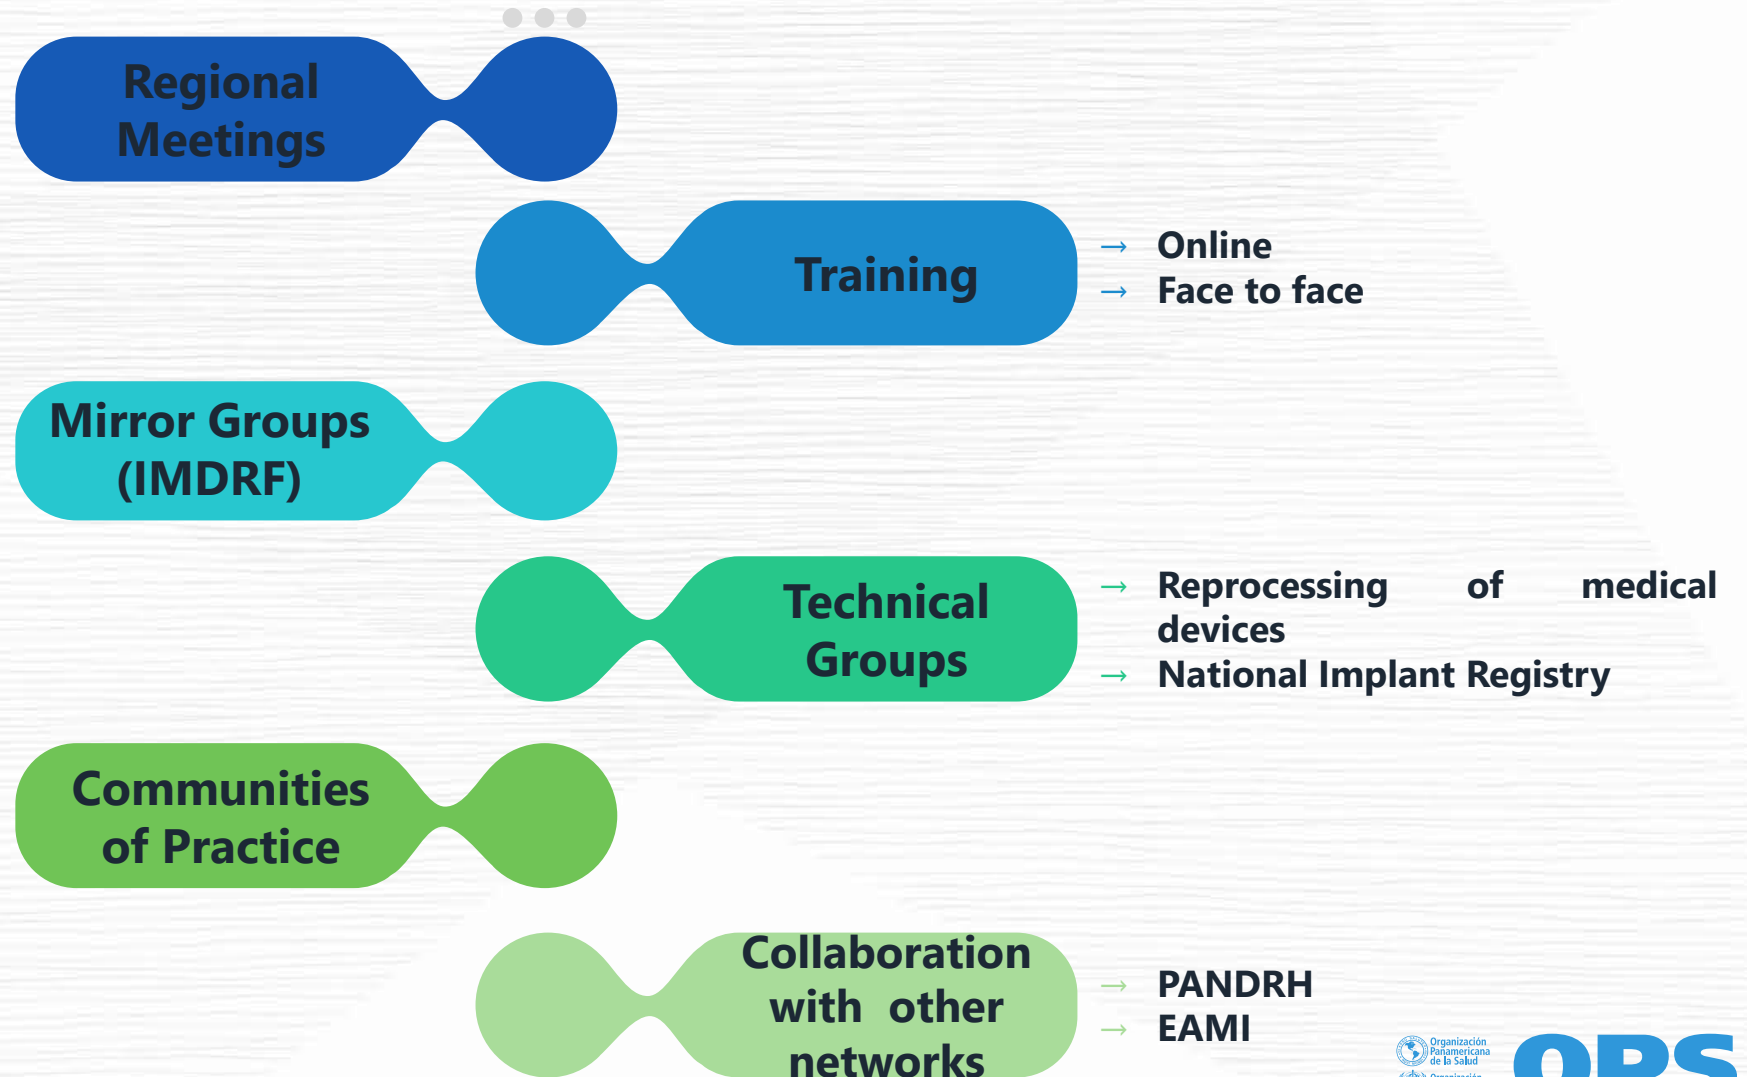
Regional Meetings

Training

→ Online
→ Face to face

Mirror Groups (IMDRF)

Technical Groups

→ Reprocessing of medical devices
→ National Implant Registry

Communities of Practice

Collaboration with other networks

→ PANDRH
→ EAMI

Organización Panamericana de la Salud

OPS